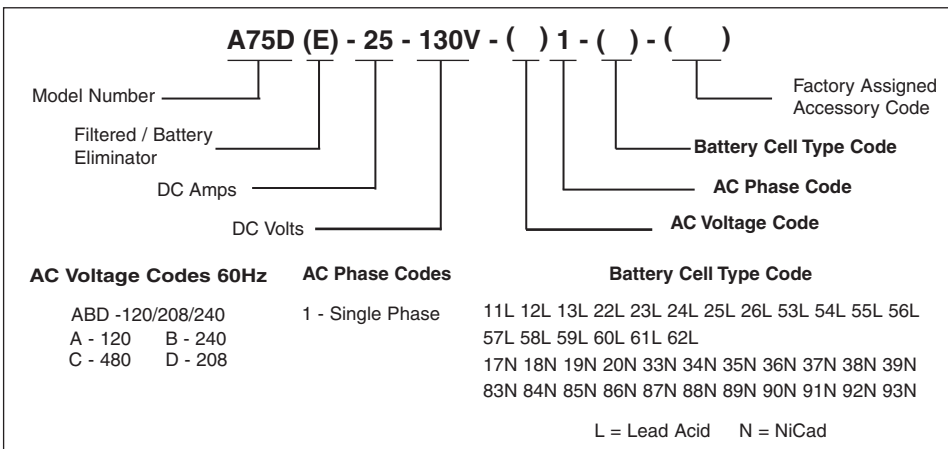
A75D (E) - 25 - 130V - ( ) 1 - ( ) - ( )

Model Number

Filtered / Battery Eliminator

DC Amps

DC Volts

Factory Assigned Accessory Code

Battery Cell Type Code

AC Phase Code

AC Voltage Code

AC Voltage Codes 60Hz

ABD -120/208/240
A - 120 B - 240
C - 480 D - 208

AC Phase Codes

1 - Single Phase

Battery Cell Type Code

11L 12L 13L 22L 23L 24L 25L 26L 53L 54L 55L 56L 57L 58L 59L 60L 61L 62L
17N 18N 19N 20N 33N 34N 35N 36N 37N 38N 39N 83N 84N 85N 86N 87N 88N 89N 90N 91N 92N 93N

L = Lead Acid N = NiCad